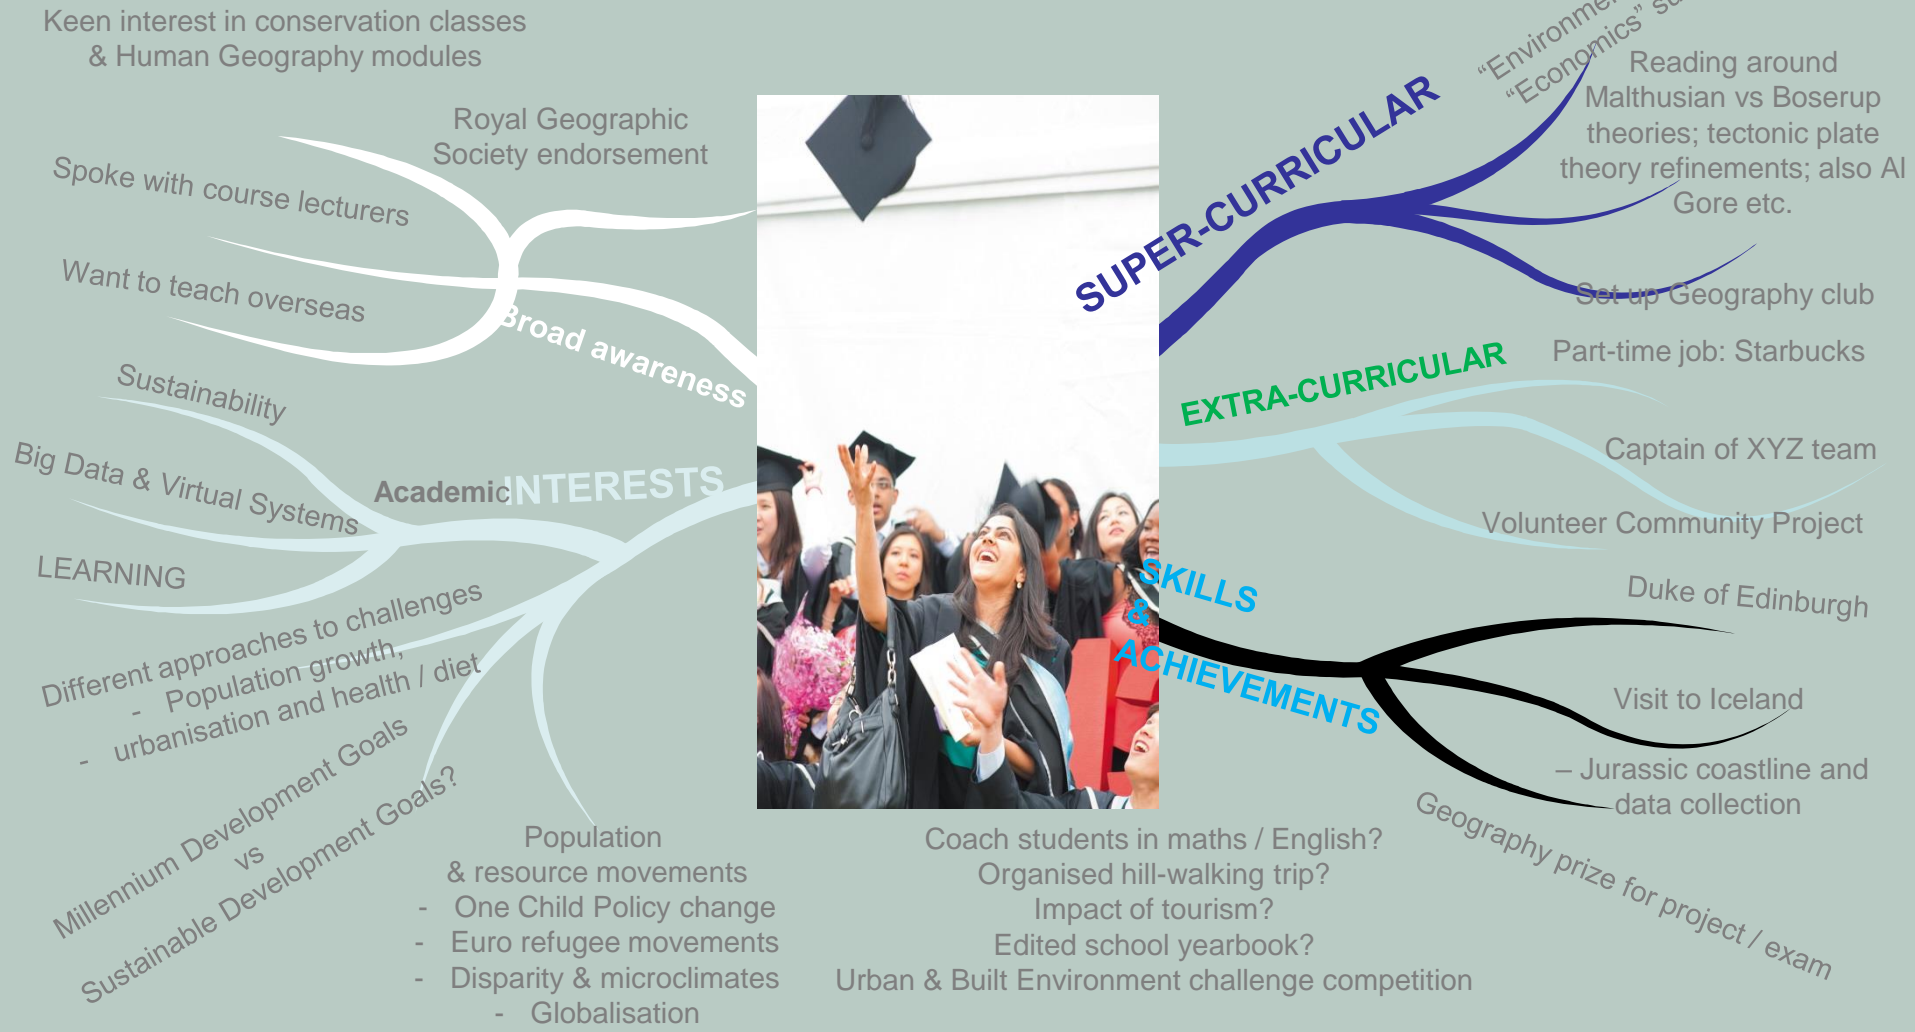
Keen interest in conservation classes & Human Geography modules

Royal Geographic Society endorsement

Spoke with course lecturers

Want to teach overseas

Broad awareness

Sustainability

Big Data & Virtual Systems

Academic INTERESTS

LEARNING

Different approaches to challenges
- Population growth,
- urbanisation and health / diet

Millennium Development Goals vs Sustainable Development Goals?

Population & resource movements
- One Child Policy change
- Euro refugee movements
- Disparity & microclimates
- Globalisation

SUPER-CURRICULAR

"Environme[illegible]
"Economics" s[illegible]

Reading around Malthusian vs Boserup theories; tectonic plate theory refinements; also Al Gore etc.

Set up Geography club

EXTRA-CURRICULAR

Part-time job: Starbucks

Captain of XYZ team

Volunteer Community Project

SKILLS & ACHIEVEMENTS

Duke of Edinburgh

Visit to Iceland

– Jurassic coastline and data collection

Geography prize for project / exam

Coach students in maths / English?
Organised hill-walking trip?
Impact of tourism?
Edited school yearbook?
Urban & Built Environment challenge competition